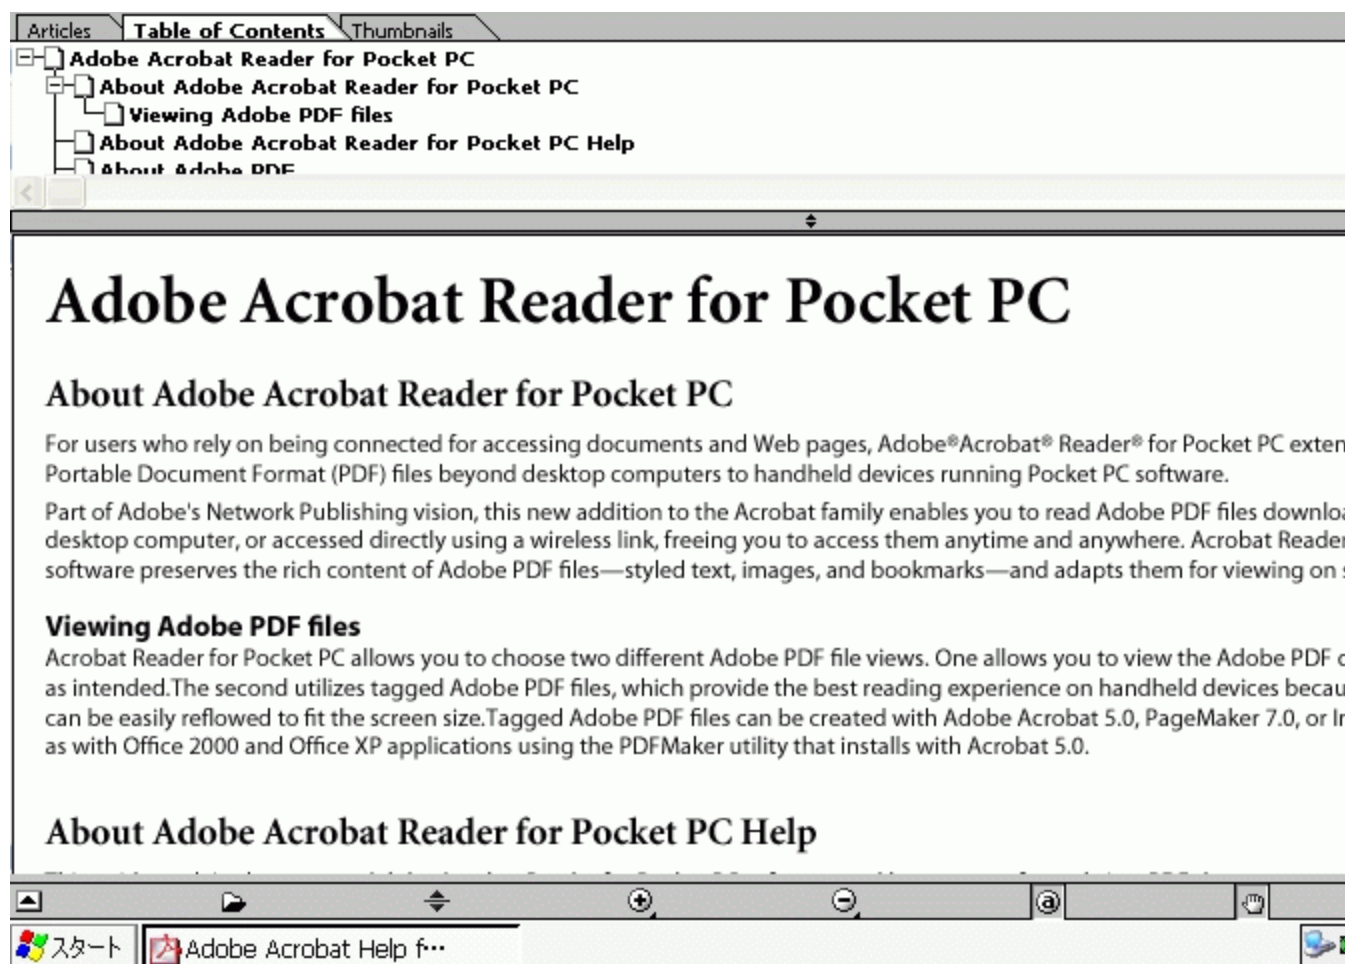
Articles | Table of Contents | Thumbnails

Adobe Acrobat Reader for Pocket PC
About Adobe Acrobat Reader for Pocket PC
Viewing Adobe PDF files
About Adobe Acrobat Reader for Pocket PC Help
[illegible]

Adobe Acrobat Reader for Pocket PC

About Adobe Acrobat Reader for Pocket PC

For users who rely on being connected for accessing documents and Web pages, Adobe®Acrobat® Reader® for Pocket PC exten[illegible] Portable Document Format (PDF) files beyond desktop computers to handheld devices running Pocket PC software.

Part of Adobe's Network Publishing vision, this new addition to the Acrobat family enables you to read Adobe PDF files downlo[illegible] desktop computer, or accessed directly using a wireless link, freeing you to access them anytime and anywhere. Acrobat Reade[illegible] software preserves the rich content of Adobe PDF files—styled text, images, and bookmarks—and adapts them for viewing on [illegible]

Viewing Adobe PDF files
Acrobat Reader for Pocket PC allows you to choose two different Adobe PDF file views. One allows you to view the Adobe PDF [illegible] as intended.The second utilizes tagged Adobe PDF files, which provide the best reading experience on handheld devices becau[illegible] can be easily reflowed to fit the screen size.Tagged Adobe PDF files can be created with Adobe Acrobat 5.0, PageMaker 7.0, or I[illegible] as with Office 2000 and Office XP applications using the PDFMaker utility that installs with Acrobat 5.0.

About Adobe Acrobat Reader for Pocket PC Help

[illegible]

スタート | Adobe Acrobat Help f…